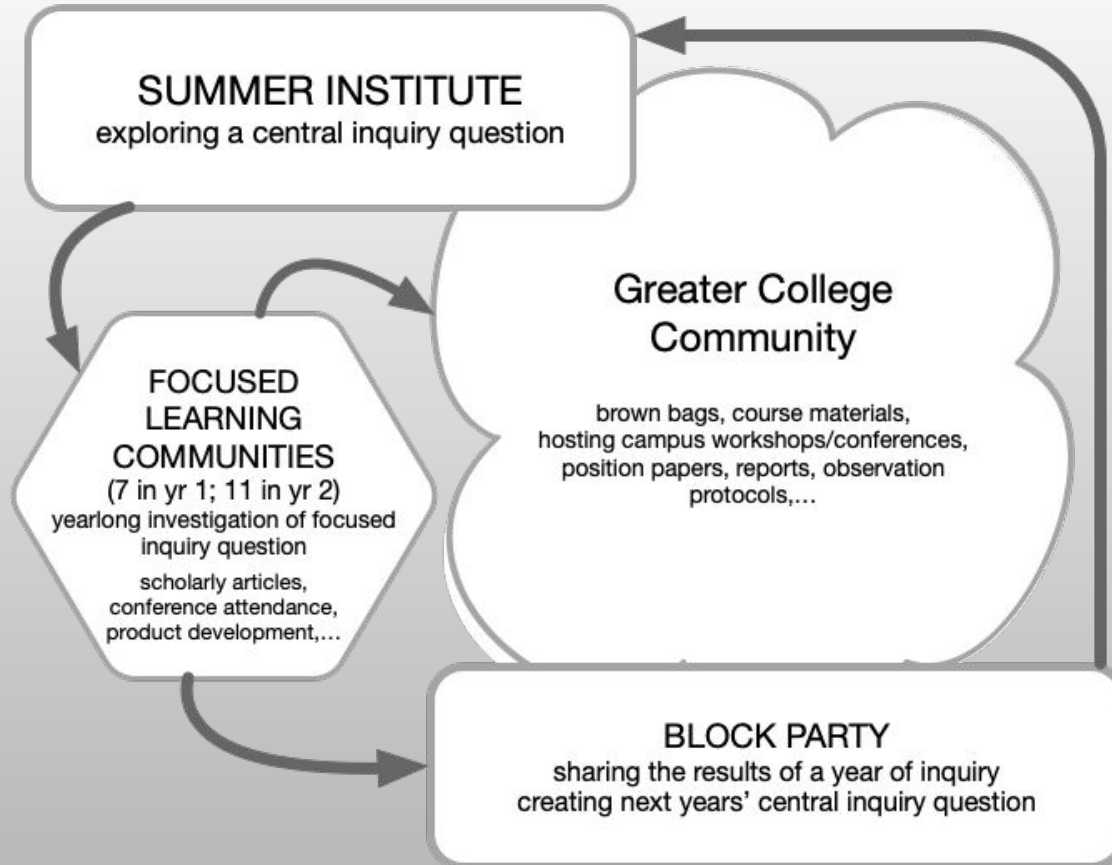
SUMMER INSTITUTE
exploring a central inquiry question

Greater College Community

brown bags, course materials, hosting campus workshops/conferences, position papers, reports, observation protocols,...

FOCUSED LEARNING COMMUNITIES
(7 in yr 1; 11 in yr 2)
yearlong investigation of focused inquiry question

scholarly articles, conference attendance, product development,...

BLOCK PARTY
sharing the results of a year of inquiry
creating next years' central inquiry question